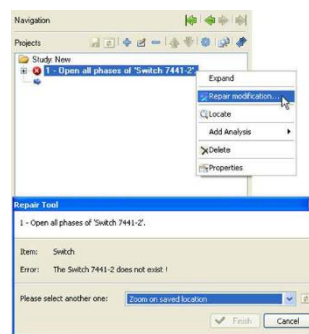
Navigation

Projects

Study New

1 - Open all phases of 'Switch 7441-2'

Expand

Repair modification...

Locate

Add Analysis

Delete

Properties

Repair Tool

1 - Open all phases of 'Switch 7441-2'.

Item: Switch

Error: The Switch 7441-2 does not exist !

Please select another one:

Zoom on saved location

Finish

Cancel